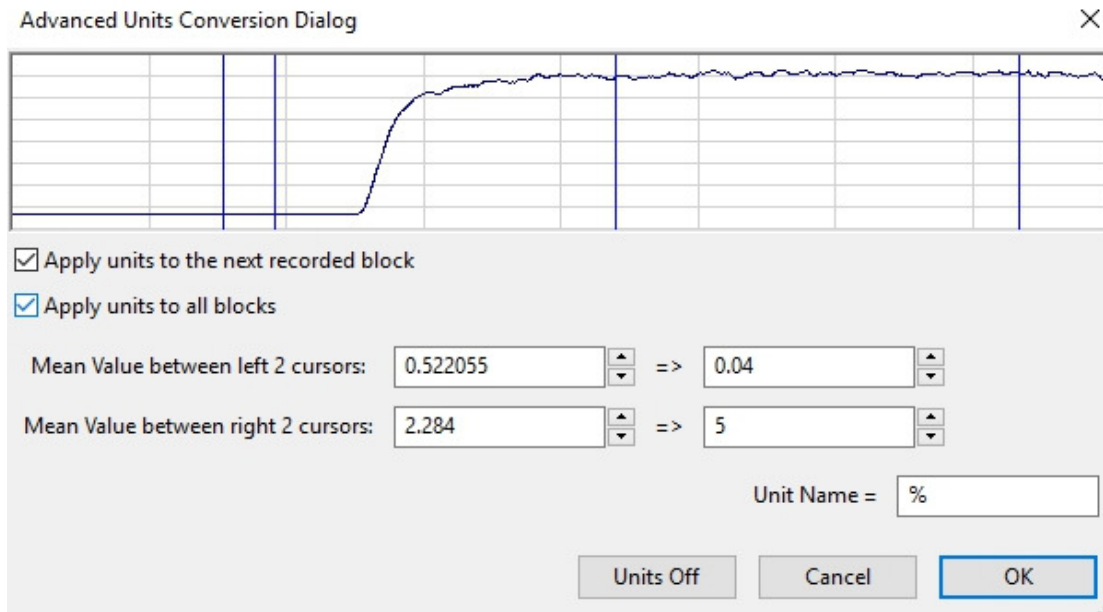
Advanced Units Conversion Dialog

×

Apply units to the next recorded block

Apply units to all blocks

Mean Value between left 2 cursors: 0.522055 => 0.04

Mean Value between right 2 cursors: 2.284 => 5

Unit Name = %

Units Off

Cancel

OK